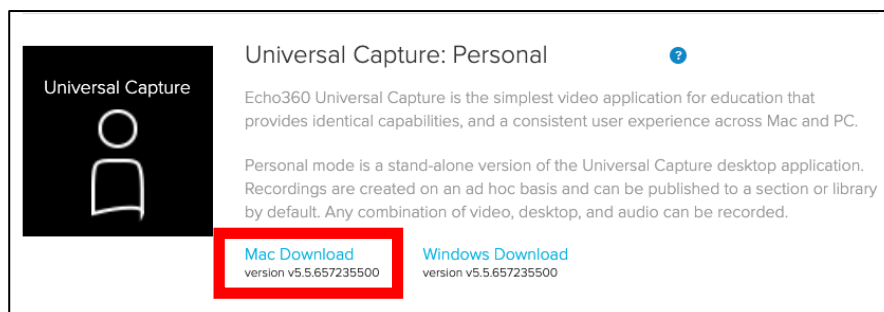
Universal Capture

Universal Capture: Personal

?

Echo360 Universal Capture is the simplest video application for education that provides identical capabilities, and a consistent user experience across Mac and PC.

Personal mode is a stand-alone version of the Universal Capture desktop application. Recordings are created on an ad hoc basis and can be published to a section or library by default. Any combination of video, desktop, and audio can be recorded.

Mac Download
version v5.5.657235500

Windows Download
version v5.5.657235500